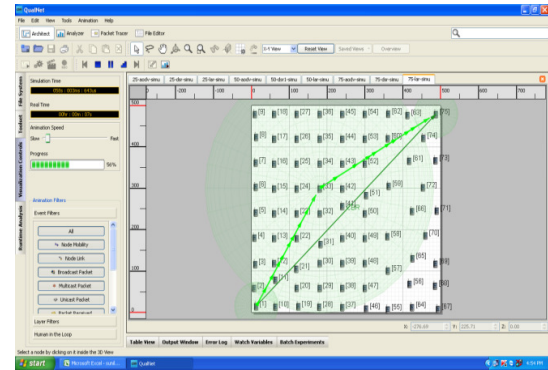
QualNet

File Edit View Tools Animation Help

Architect Analyzer Packet Tracer File Editor

X-Y View Reset View Saved Views Overview

File System Toolset Visualization Controls Runtime Analysis

Simulation Time
00d : 00hrs : 44Sec

Real Time
00d : 00m : 07s

Animation Speed
Slow Fast

Progress
56%

Animation Filters

Event Filters

All
Node Mobility
Node Link
Broadcast Packet
Multicast Packet
Unicast Packet
Packet Received

Layer Filters

Human in the Loop

25-aodv-simu 25-dsr-simu 25-lar-simu 50-aodv-simu 50-dsr1-simu 50-lar-simu 75-aodv-simu 75-dsr-simu 75-lar-simu

-200 -100 100 200 300 400 500 600 700

500 400 300 200 100

[9] [18] [27] [36] [45] [54] [63] [72] [75]
[8] [17] [26] [35] [44] [53] [62] [74]
[7] [16] [25] [34] [43] [52] [61] [73]
[6] [15] [24] [33] [42] [51] [60] [72]
[5] [14] [23] [32] [50] [41] [69] [71]
[4] [13] [22] [31] [40] [49] [58] [70]
[3] [12] [21] [30] [39] [48] [57] [66] [69]
[2] [11] [20] [29] [38] [47] [56] [65] [68]
[1] [10] [19] [28] [37] [46] [55] [64] [67]

X: -276.63 Y: 225.71 Z: 0.00

Table View Output Window Error Log Watch Variables Batch Experiments

Select a node by clicking on it inside the 3D View

start Microsoft Excel - aodv... QualNet 4:54 PM